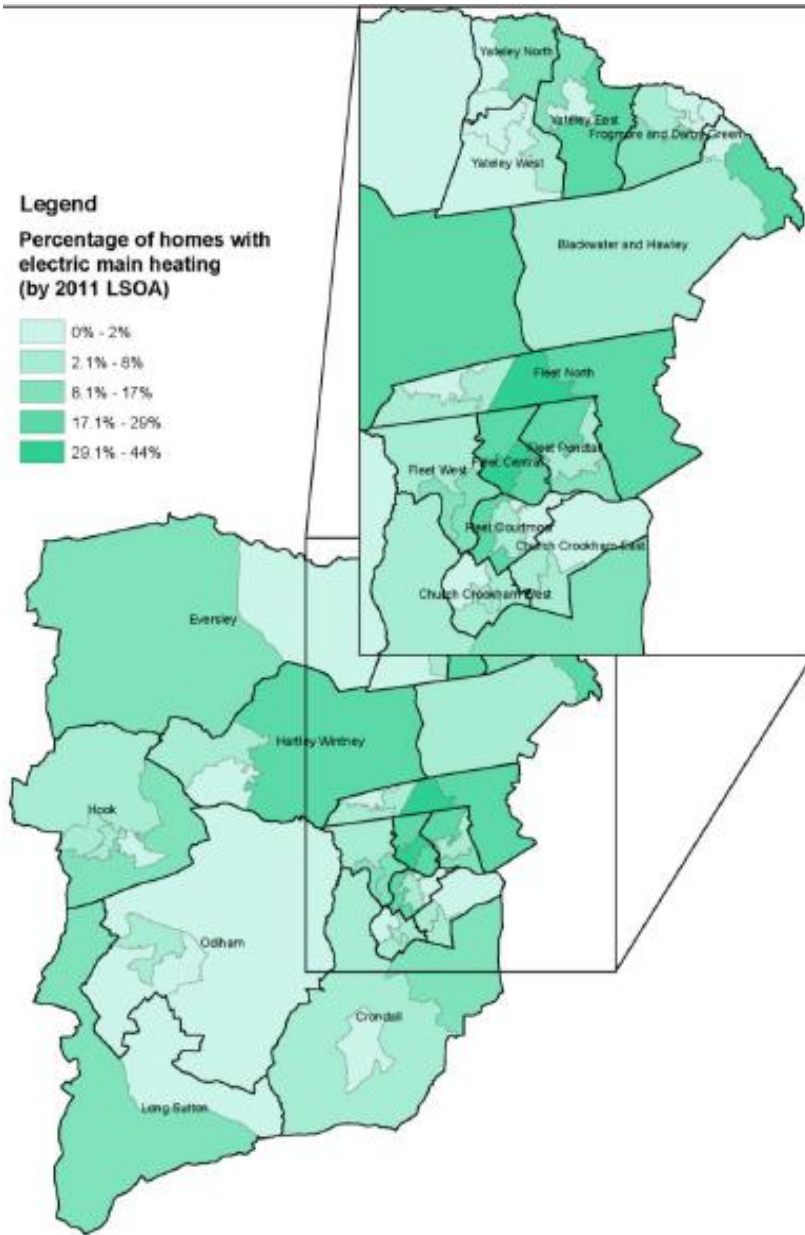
Legend

Percentage of homes with electric main heating (by 2011 LSOA)

0% - 2%
2.1% - 8%
8.1% - 17%
17.1% - 29%
29.1% - 44%

Yateley North
Yateley East
Frogmore and Darby Green
Yateley West
Blackwater and Hawley
Fleet North
Fleet Pondtail
Fleet West
Fleet Central
Fleet Courtmoor
Church Crookham East
Church Crookham West

Eversley
Hartley Wintney
Hook
Odiham
Crondall
Long Sutton